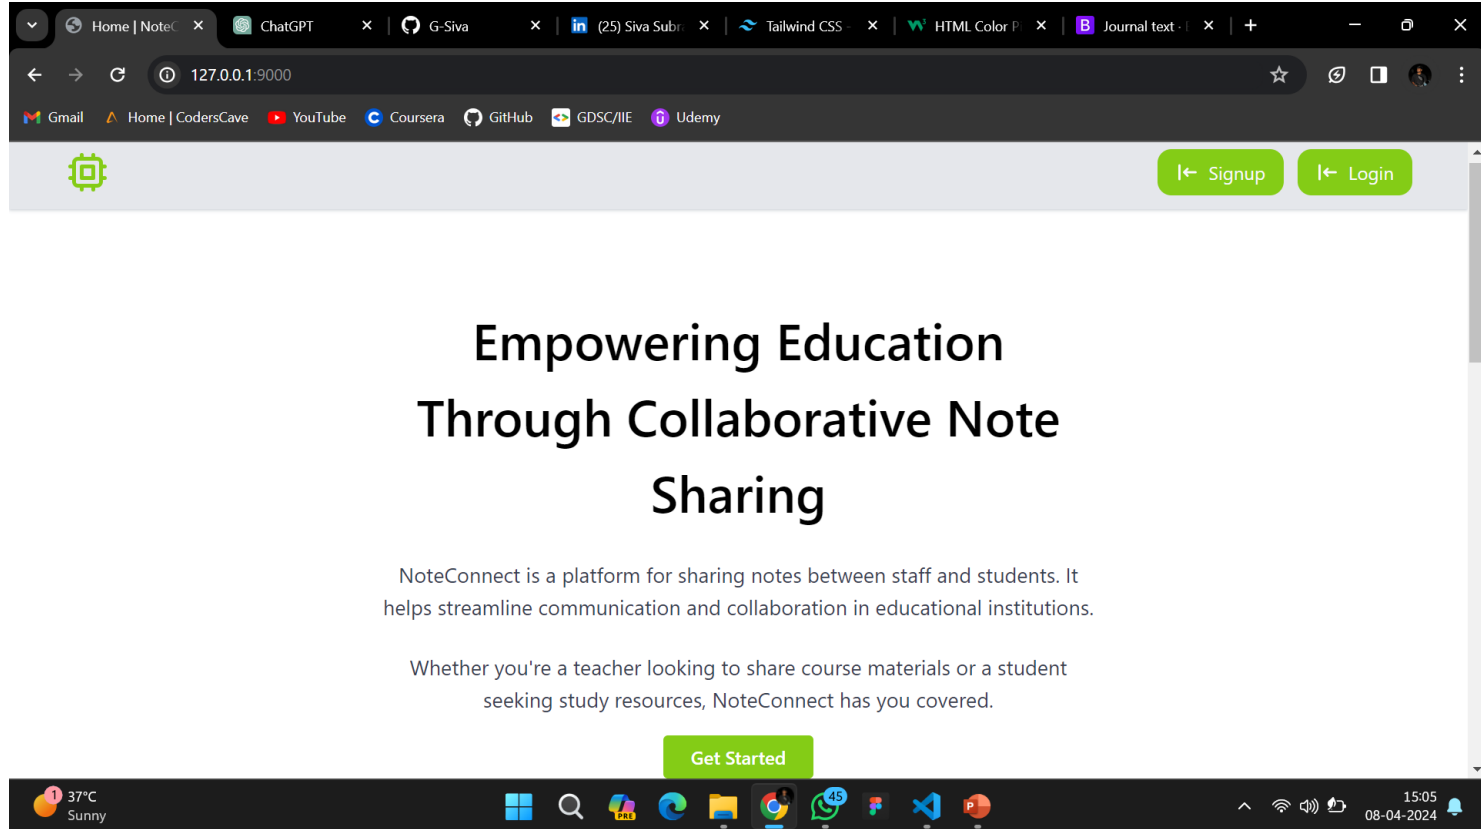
Home | NoteC
ChatGPT
G-Siva
(25) Siva Subr
Tailwind CSS
HTML Color P
Journal text
127.0.0.1:9000
Gmail
Home | CodersCave
YouTube
Coursera
GitHub
GDSC/IIE
Udemy

Signup
Login

Empowering Education Through Collaborative Note Sharing

NoteConnect is a platform for sharing notes between staff and students. It helps streamline communication and collaboration in educational institutions.

Whether you're a teacher looking to share course materials or a student seeking study resources, NoteConnect has you covered.

Get Started

1
37°C
Sunny
45
15:05
08-04-2024